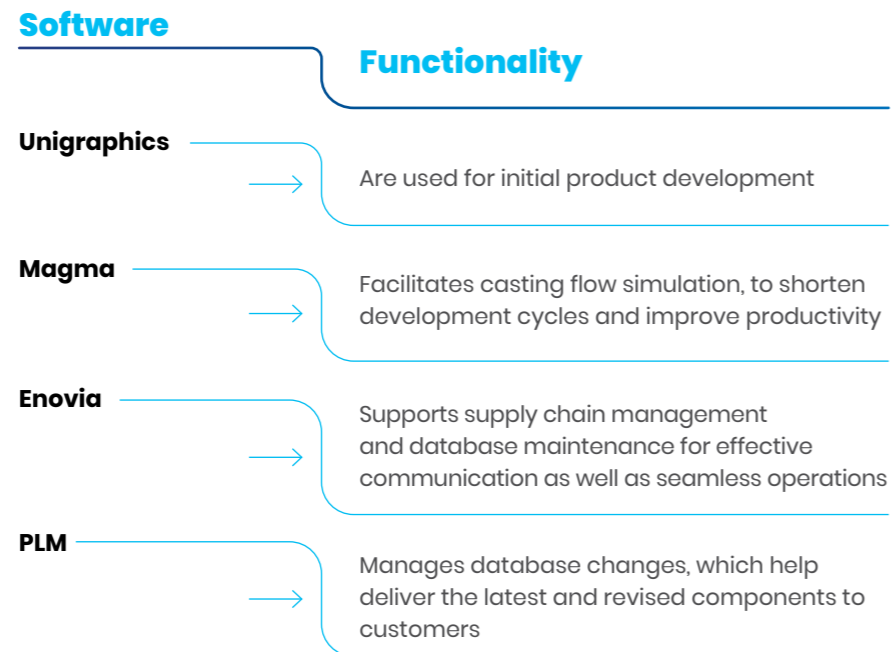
Software

Functionality

Unigraphics

Are used for initial product development

Magma

Facilitates casting flow simulation, to shorten development cycles and improve productivity

Enovia

Supports supply chain management and database maintenance for effective communication as well as seamless operations

PLM

Manages database changes, which help deliver the latest and revised components to customers